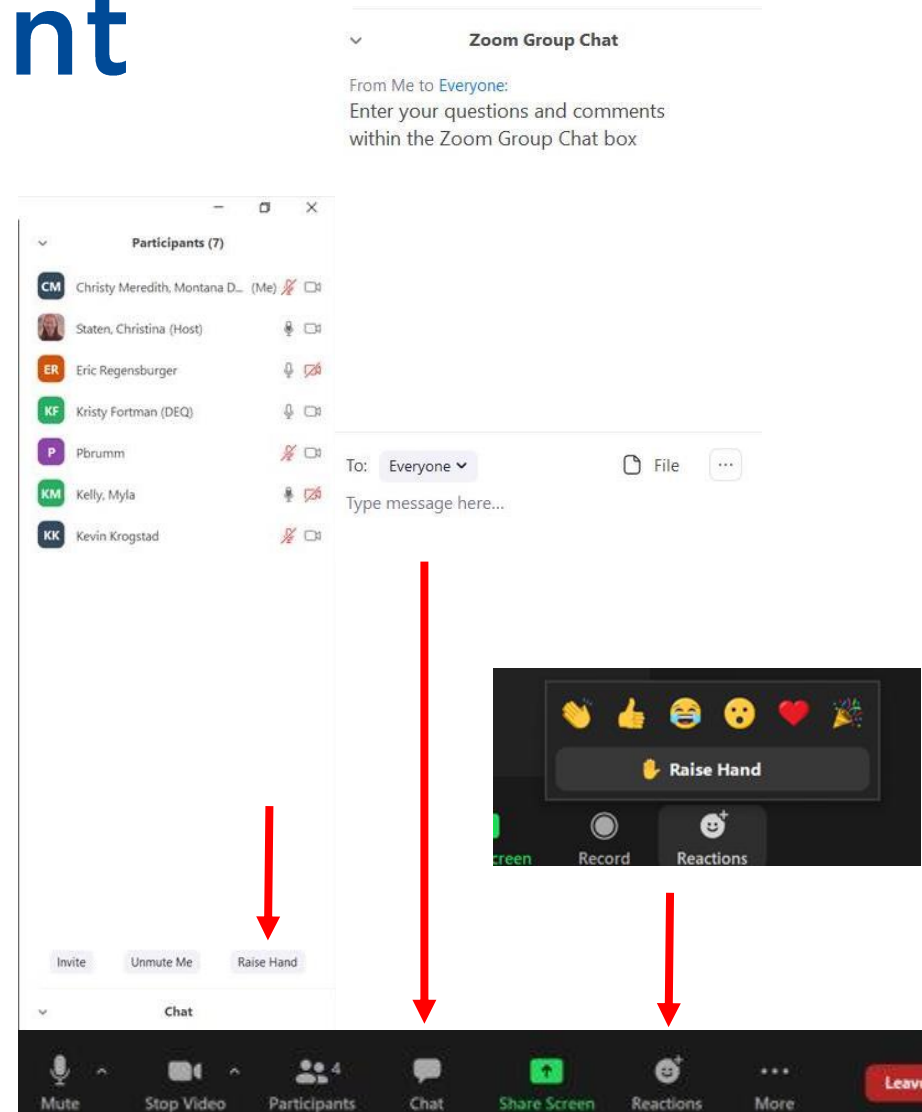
nt

Zoom Group Chat

From Me to Everyone:
Enter your questions and comments within the Zoom Group Chat box

Participants (7)

CM Christy Meredith, Montana D... (Me)
Staten, Christina (Host)
ER Eric Regensburger
KF Kristy Fortman (DEQ)
P Pbrumm
KM Kelly, Myla
KK Kevin Krogstad

To: Everyone
File
...
Type message here...

Raise Hand
creen Record Reactions

Invite Unmute Me Raise Hand

Chat

Mute Stop Video Participants 4 Chat Share Screen Reactions More Leav